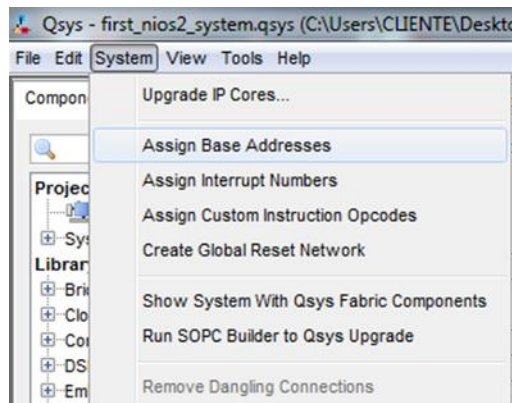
Qsys - first_nios2_system.qsys (C:\Users\CLIENTE\Deskto

File Edit System View Tools Help

Compon

Projec

Sy

Librar

Bri

Clo

Co

DS

Em

Upgrade IP Cores...

Assign Base Addresses

Assign Interrupt Numbers

Assign Custom Instruction Opcodes

Create Global Reset Network

Show System With Qsys Fabric Components

Run SOPC Builder to Qsys Upgrade

Remove Dangling Connections